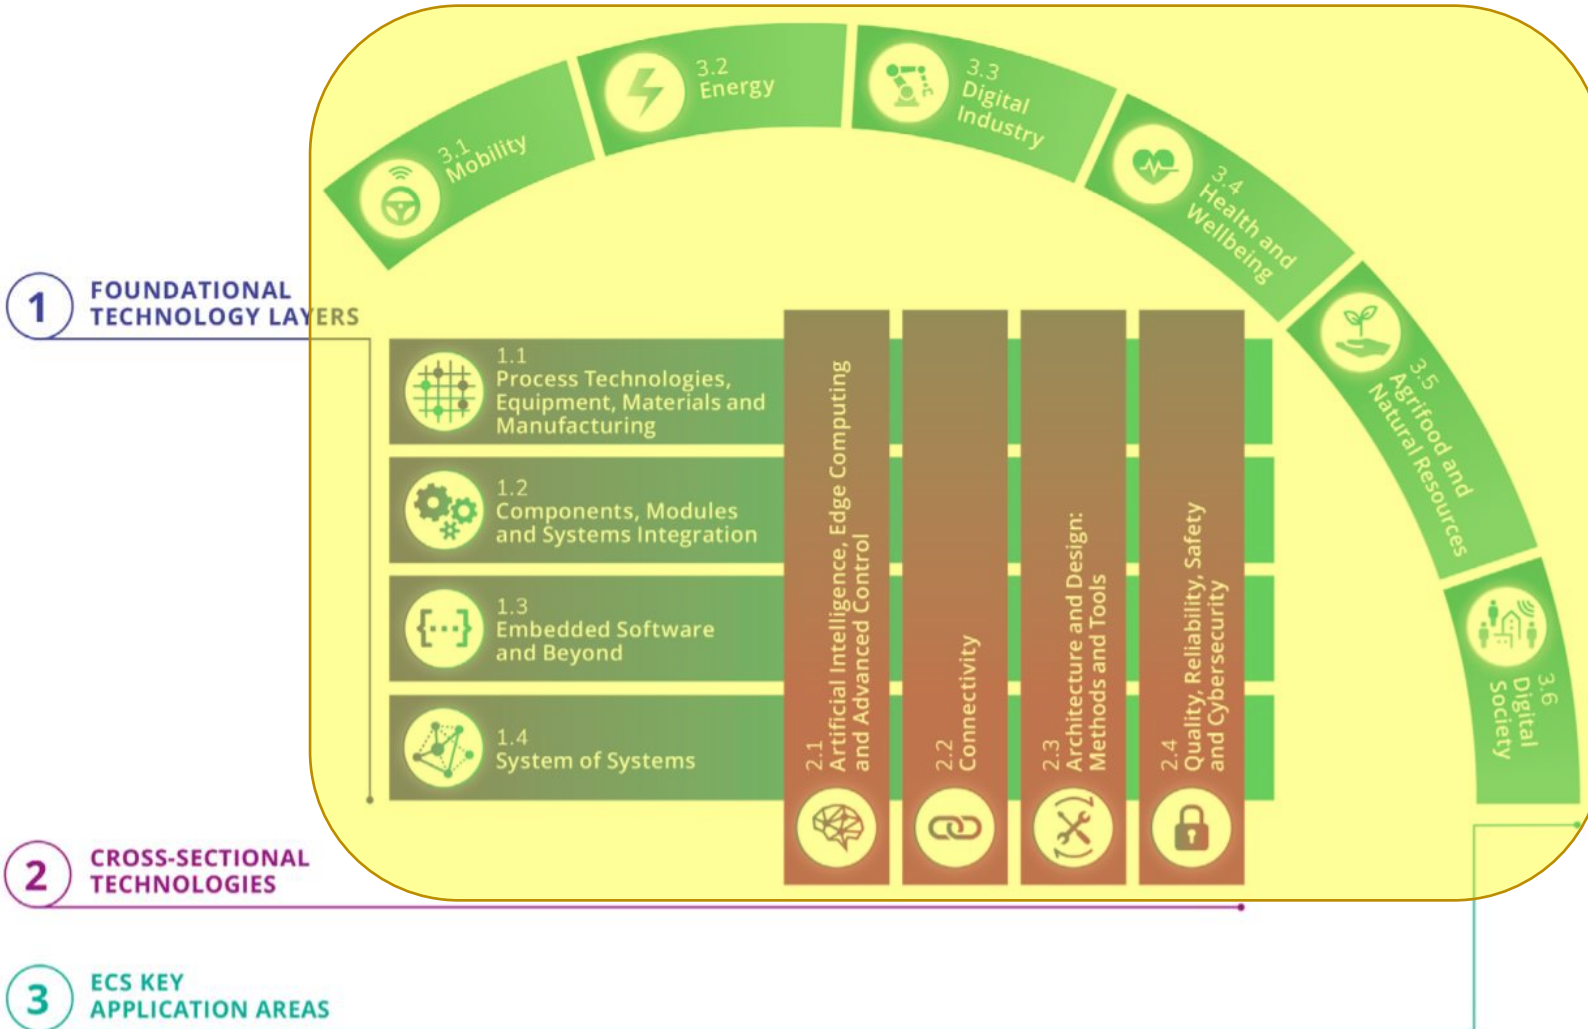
3.1 Mobility

3.2 Energy

3.3 Digital Industry

3.4 Health and Wellbeing

3.5 Agrifood and Natural Resources

3.6 Digital Society

1 FOUNDATIONAL TECHNOLOGY LAYERS

1.1 Process Technologies, Equipment, Materials and Manufacturing

1.2 Components, Modules and Systems Integration

1.3 Embedded Software and Beyond

1.4 System of Systems

2.1 Artificial Intelligence, Edge Computing and Advanced Control

2.2 Connectivity

2.3 Architecture and Design: Methods and Tools

2.4 Quality, Reliability, Safety and Cybersecurity

2 CROSS-SECTIONAL TECHNOLOGIES

3 ECS KEY APPLICATION AREAS